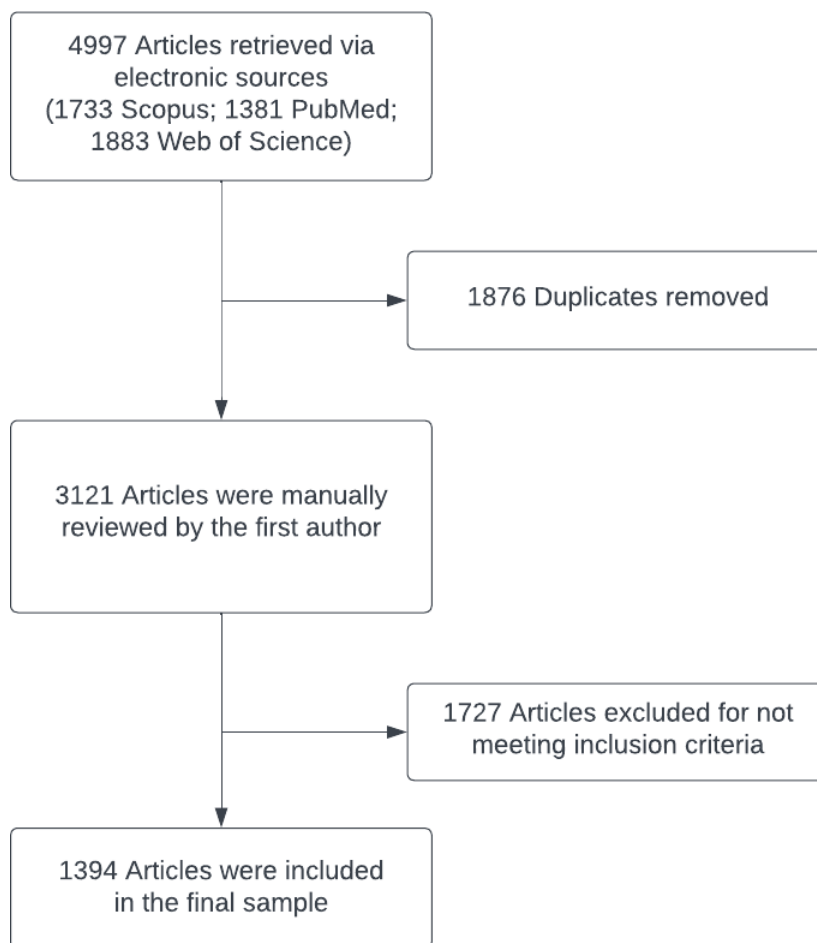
4997 Articles retrieved via electronic sources (1733 Scopus; 1381 PubMed; 1883 Web of Science)

1876 Duplicates removed

3121 Articles were manually reviewed by the first author

1727 Articles excluded for not meeting inclusion criteria

1394 Articles were included in the final sample